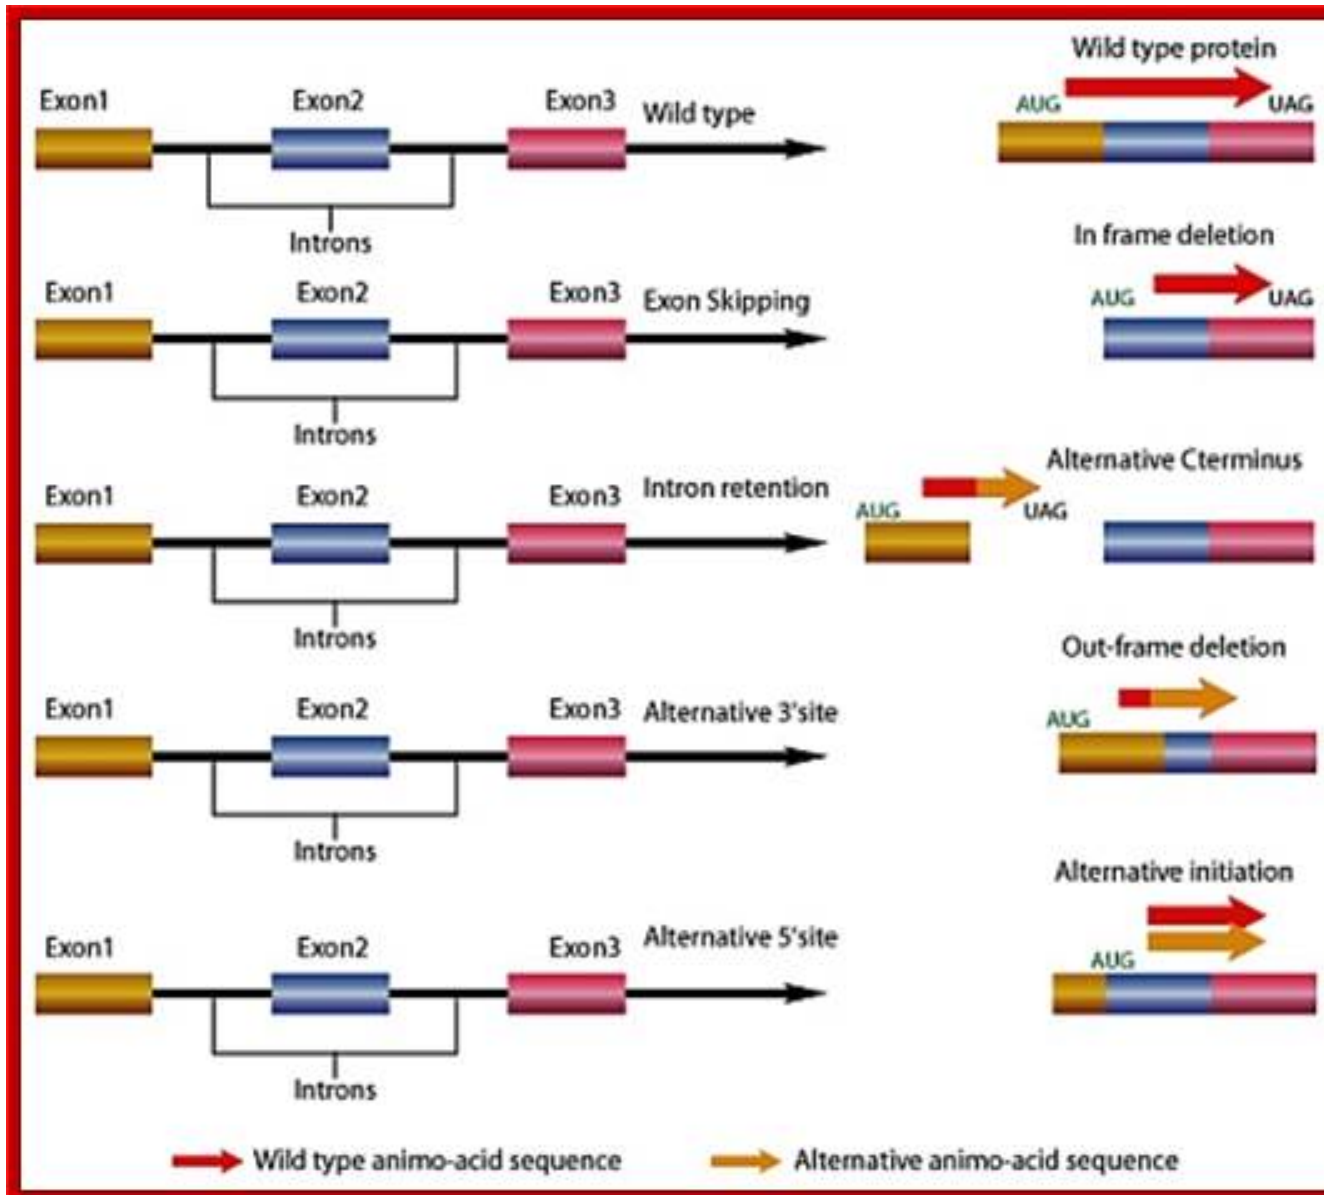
Exon1 Exon2 Exon3 Wild type

Introns

Wild type protein

AUG UAG

Exon1 Exon2 Exon3 Exon Skipping

Introns

In frame deletion

AUG UAG

Exon1 Exon2 Exon3 Intron retention

Introns

Alternative Cterminus

AUG UAG

Exon1 Exon2 Exon3 Alternative 3'site

Introns

Out-frame deletion

AUG

Exon1 Exon2 Exon3 Alternative 5'site

Introns

Alternative initiation

AUG

Wild type animo-acid sequence Alternative animo-acid sequence